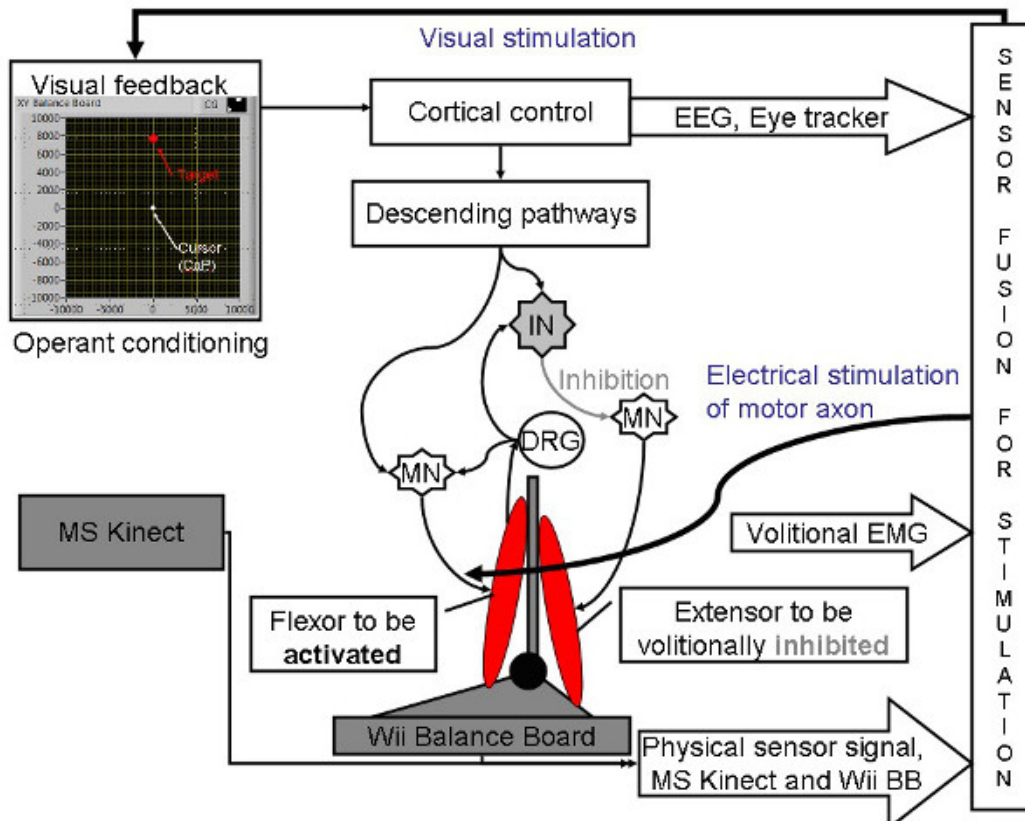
Visual stimulation

Visual feedback

XY Balance Board

CG

10000
8000
6000
4000
2000
0
-2000
-4000
-6000
-8000
-10000

-10000 -5000 0 5000 10000

Target

Cursor (CoP)

Operant conditioning

Cortical control

EEG, Eye tracker

Descending pathways

IN

Inhibition

MN

DRG

MN

Electrical stimulation of motor axon

MS Kinect

Volitional EMG

Flexor to be **activated**

Extensor to be volitionally inhibited

Wii Balance Board

Physical sensor signal, MS Kinect and Wii BB

SENSOR FUSION FOR STIMULATION